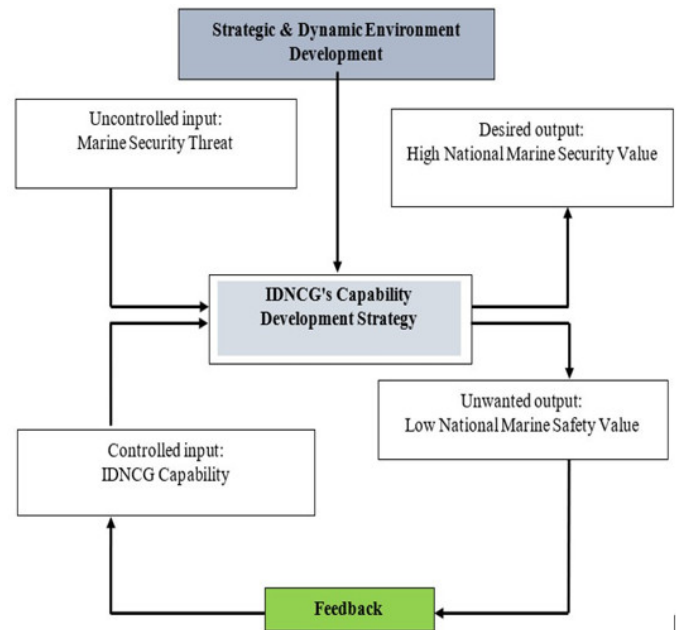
Strategic & Dynamic Environment Development

Uncontrolled input: Marine Security Threat

Desired output: High National Marine Security Value

IDNCG's Capability Development Strategy

Unwanted output: Low National Marine Safety Value

Controlled input: IDNCG Capability

Feedback